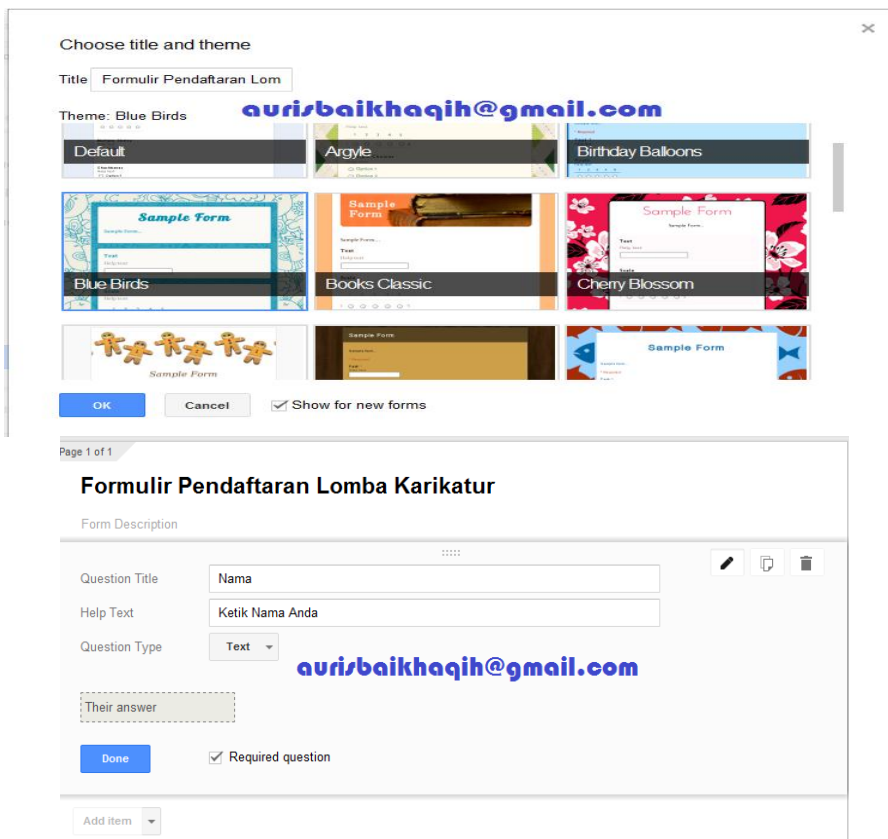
Choose title and theme

Title Formulir Pendaftaran Lom

Theme: Blue Birds

aurisbaikhaqih@gmail.com

Default

Argyle

Birthday Balloons

Sample Form

Blue Birds

Sample Form

Books Classic

Sample Form

Cherry Blossom

Sample Form

Sample Form

Sample Form

OK

Cancel

Show for new forms

Page 1 of 1

Formulir Pendaftaran Lomba Karikatur

Form Description

Question Title Nama

Help Text Ketik Nama Anda

Question Type Text

aurisbaikhaqih@gmail.com

Their answer

Done

Required question

Add item